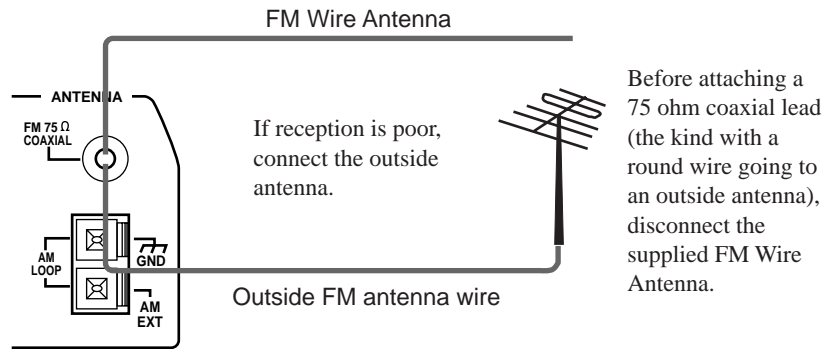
FM Wire Antenna

ANTENNA

FM 75 Ω COAXIAL

AM LOOP

GND

AM EXT

If reception is poor, connect the outside antenna.

Before attaching a 75 ohm coaxial lead (the kind with a round wire going to an outside antenna), disconnect the supplied FM Wire Antenna.

Outside FM antenna wire